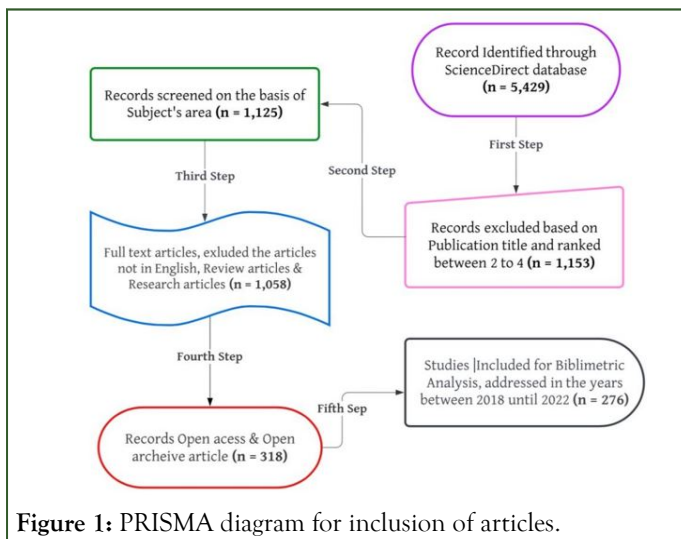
Record Identified through ScienceDirect database **(n = 5,429)**

Records screened on the basis of Subject's area **(n = 1,125)**

First Step

Second Step

Third Step

Records excluded based on Publication title and ranked between 2 to 4 **(n = 1,153)**

Full text articles, exluded the articles not in English, Review articles & Research articles **(n = 1,058)**

Fourth Step

Studies |Included for Biblimetric Analysis, addressed in the years between 2018 until 2022 **(n = 276)**

Fifth Sep

Records Open acess & Open archeive article **(n = 318)**

**Figure 1:** PRISMA diagram for inclusion of articles.